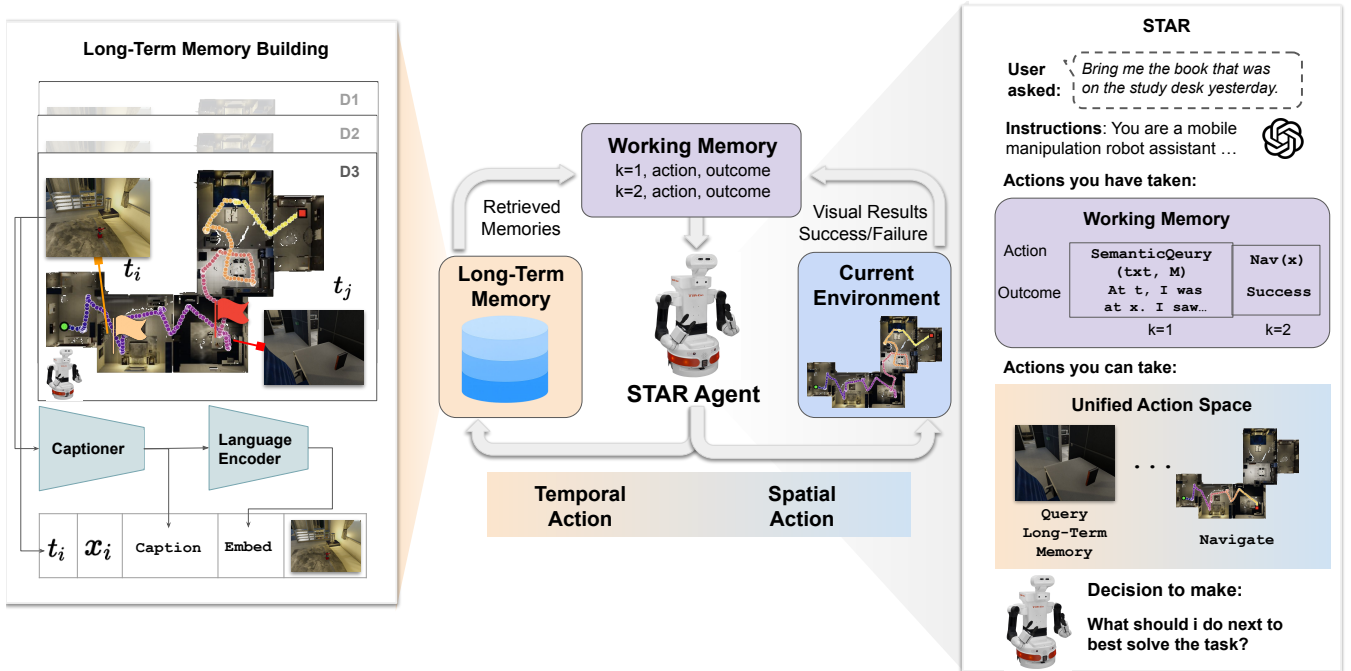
Long-Term Memory Building

D1

D2

D3

$t_i$

$t_j$

Captioner

Language Encoder

| $t_i$ | $x_i$ | Caption | Embed | |
|---|---|---|---|---|

Working Memory
k=1, action, outcome
k=2, action, outcome

Retrieved Memories

Visual Results Success/Failure

Long-Term Memory

STAR Agent

Current Environment

Temporal Action

Spatial Action

STAR

User asked: Bring me the book that was on the study desk yesterday.

Instructions: You are a mobile manipulation robot assistant …

Actions you have taken:

Working Memory

| | k=1 | k=2 |
|---|---|---|
| Action | SemanticQeury (txt, M) | Nav(x) |
| Outcome | At t, I was at x. I saw… | Success |

Actions you can take:

Unified Action Space

. . .

Query Long-Term Memory

Navigate

Decision to make:

What should i do next to best solve the task?